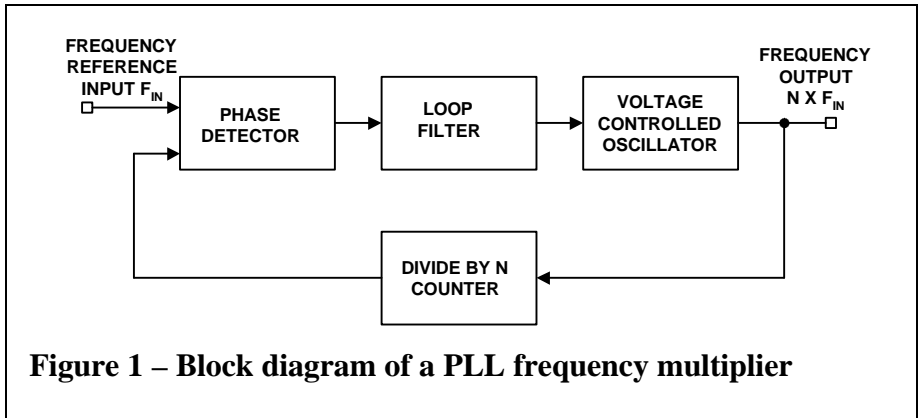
FREQUENCY REFERENCE INPUT $F_{IN}$

PHASE DETECTOR

LOOP FILTER

VOLTAGE CONTROLLED OSCILLATOR

FREQUENCY OUTPUT N X $F_{IN}$

DIVIDE BY N COUNTER

Figure 1 – Block diagram of a PLL frequency multiplier